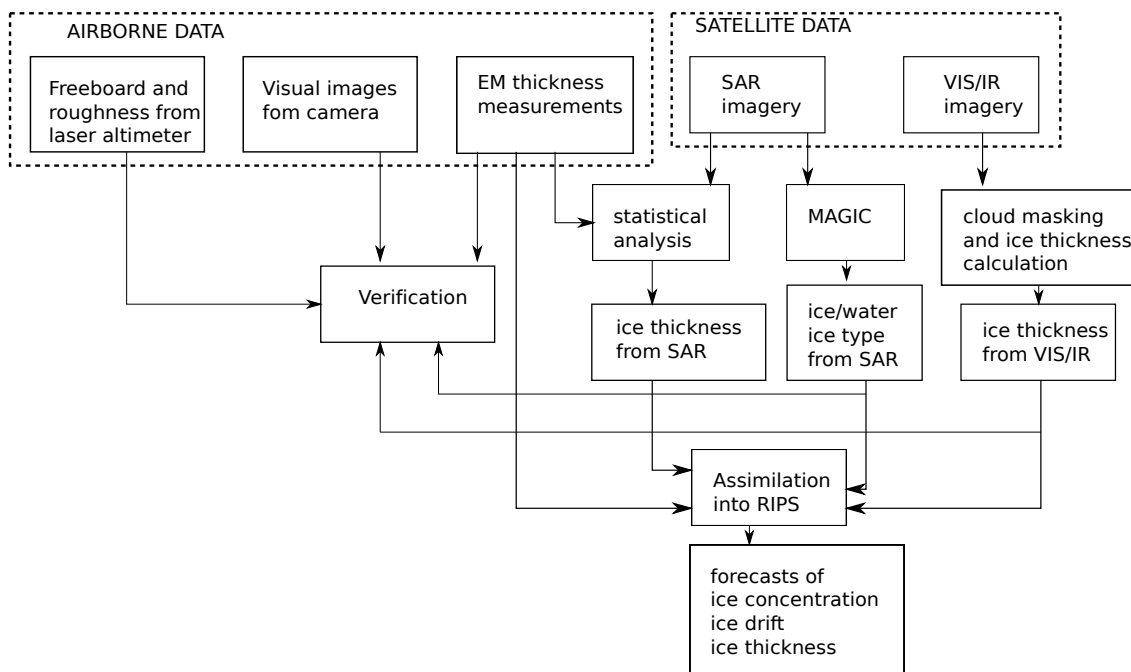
AIRBORNE DATA

Freeboard and roughness from laser altimeter

Visual images fom camera

EM thickness measurements

SATELLITE DATA

SAR imagery

VIS/IR imagery

statistical analysis

MAGIC

cloud masking and ice thickness calculation

Verification

ice thickness from SAR

ice/water ice type from SAR

ice thickness from VIS/IR

Assimilation into RIPS

forecasts of
ice concentration
ice drift
ice thickness